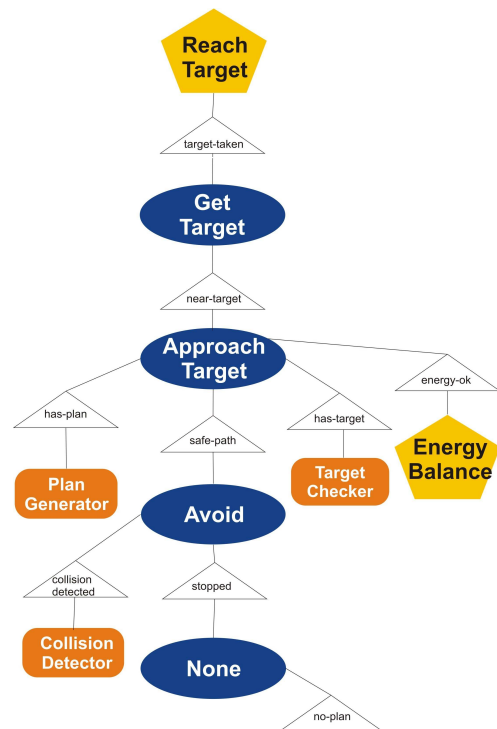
Reach Target

target-taken

Get Target

near-target

Approach Target

has-plan

safe-path

has-target

energy-ok

Energy Balance

Plan Generator

Target Checker

Avoid

collision detected

stopped

Collision Detector

None

no-plan